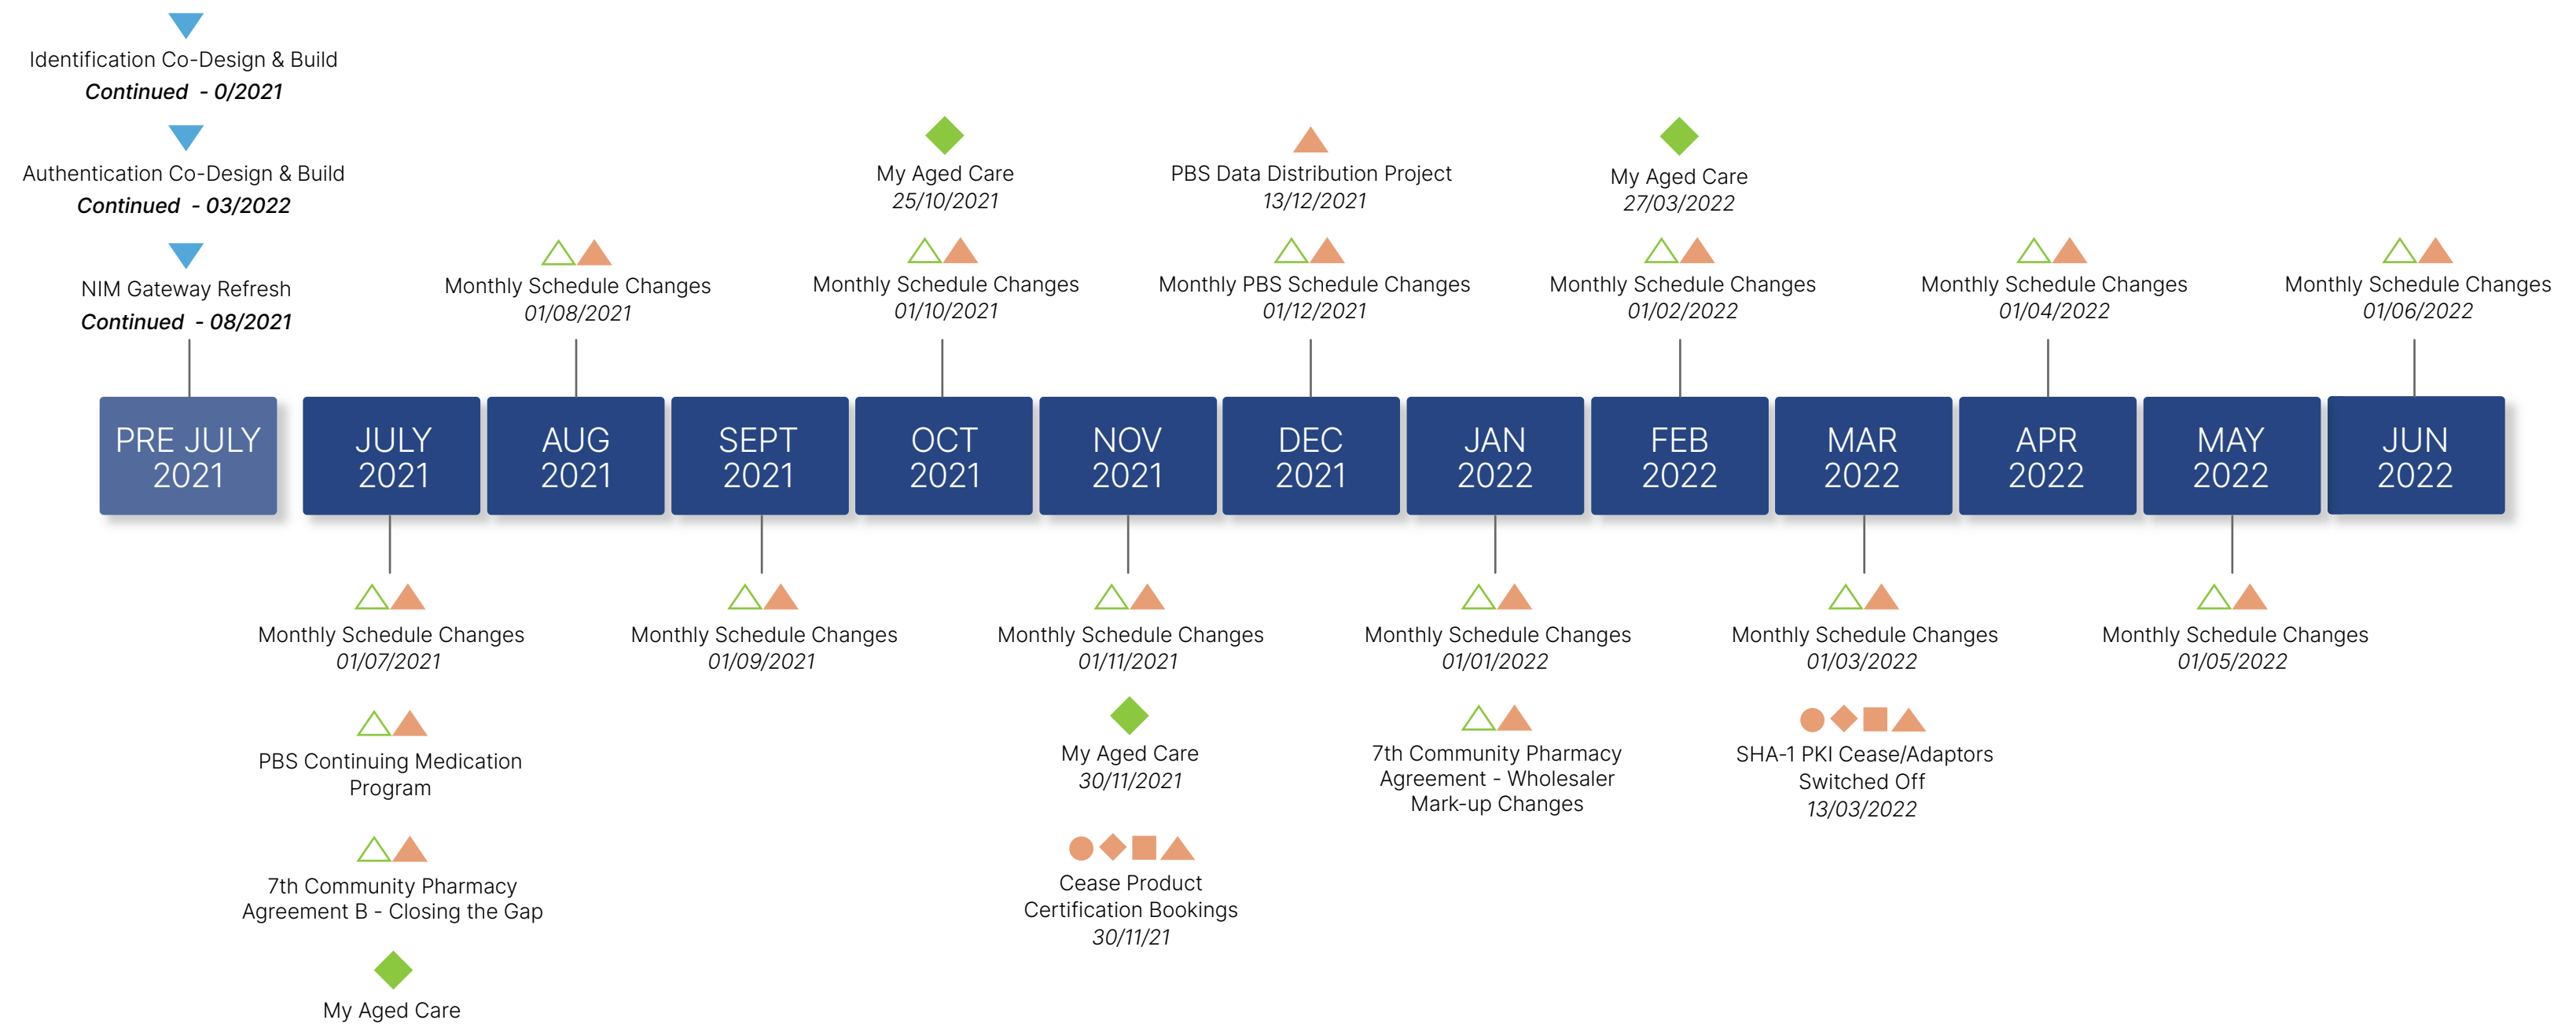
Identification Co-Design & Build
*Continued - 0/2021*

Authentication Co-Design & Build
*Continued - 03/2022*

NIM Gateway Refresh
*Continued - 08/2021*

Monthly Schedule Changes
*01/08/2021*

My Aged Care
*25/10/2021*

Monthly Schedule Changes
*01/10/2021*

PBS Data Distribution Project
*13/12/2021*

Monthly PBS Schedule Changes
*01/12/2021*

My Aged Care
*27/03/2022*

Monthly Schedule Changes
*01/02/2022*

Monthly Schedule Changes
*01/04/2022*

Monthly Schedule Changes
*01/06/2022*

PRE JULY 2021

JULY 2021

AUG 2021

SEPT 2021

OCT 2021

NOV 2021

DEC 2021

JAN 2022

FEB 2022

MAR 2022

APR 2022

MAY 2022

JUN 2022

Monthly Schedule Changes
*01/07/2021*

PBS Continuing Medication Program

7th Community Pharmacy Agreement B - Closing the Gap

My Aged Care

Monthly Schedule Changes
*01/09/2021*

Monthly Schedule Changes
*01/11/2021*

My Aged Care
*30/11/2021*

Cease Product Certification Bookings
*30/11/21*

Monthly Schedule Changes
*01/01/2022*

7th Community Pharmacy Agreement - Wholesaler Mark-up Changes

Monthly Schedule Changes
*01/03/2022*

SHA-1 PKI Cease/Adaptors Switched Off
*13/03/2022*

Monthly Schedule Changes
*01/05/2022*